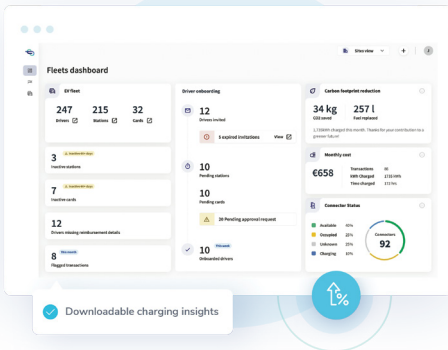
Sites view

Fleets dashboard

EV fleet

247
Drivers

215
Stations

32
Cards

3
Inactive stations

7
Inactive cards

12
Drivers missing reimbursement details

8
Flagged transactions

Driver onboarding

12
Drivers invited

5 expired invitations
View

10
Pending stations

10
Pending cards

20 Pending approval request

10
Onboarded drivers

Carbon footprint reduction

34 kg
CO2 saved

257 l
Fuel replaced

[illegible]

Monthly cost

€658

Transactions
kWh Charged
Time charged

Connector Status

Available
Occupied
Unknown
Charging

Connectors
92

Downloadable charging insights